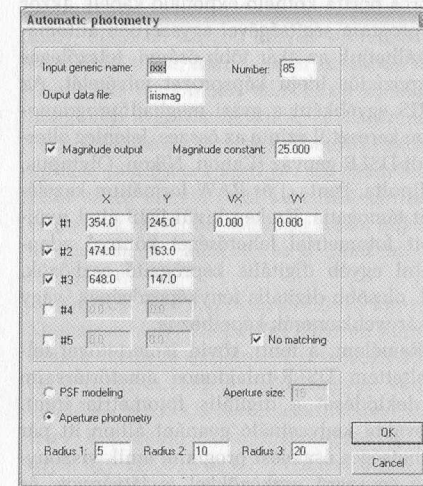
Automatic photometry

Input generic name: xxx
Number: 85
Ouput data file: irismag

Magnitude output
Magnitude constant: 25.000

| | X | Y | VX | VY |
|---|---|---|---|---|
| #1 | 354.0 | 245.0 | 0.000 | 0.000 |
| #2 | 474.0 | 163.0 | | |
| #3 | 648.0 | 147.0 | | |
| #4 | 0.0 | 0.0 | | |
| #5 | 0.0 | 0.0 | | |

No matching

PSF modeling
Aperture size: 10
Aperture photometry

Radius 1: 5
Radius 2: 10
Radius 3: 20

OK
Cancel